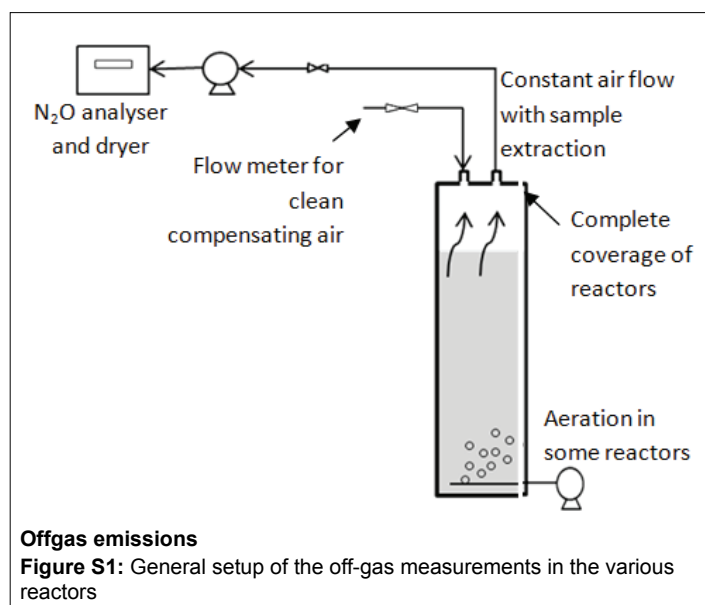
$N_2O$ analyser and dryer

Flow meter for clean compensating air

Constant air flow with sample extraction

Complete coverage of reactors

Aeration in some reactors

**Offgas emissions**

**Figure S1:** General setup of the off-gas measurements in the various reactors